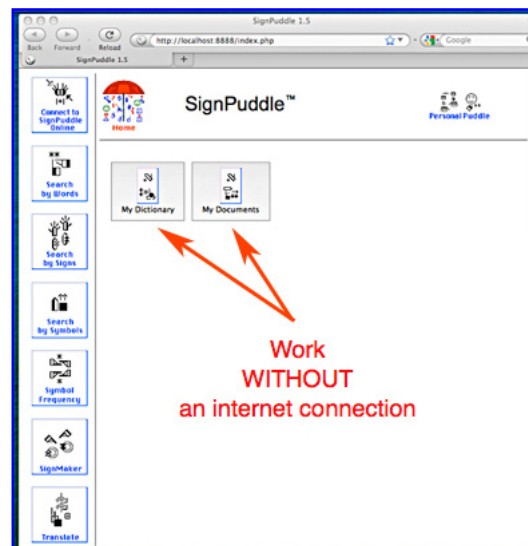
SignPuddle 1.5

Back Forward Reload http://localhost:8888/index.php Google

SignPuddle 1.5 +

Connect to SignPuddle Online

Search by Words

Search by Signs

Search by Symbols

Symbol Frequency

SignMaker

Translate

Home

SignPuddle™

Personal Puddle

My Dictionary

My Documents

Work
WITHOUT
an internet connection